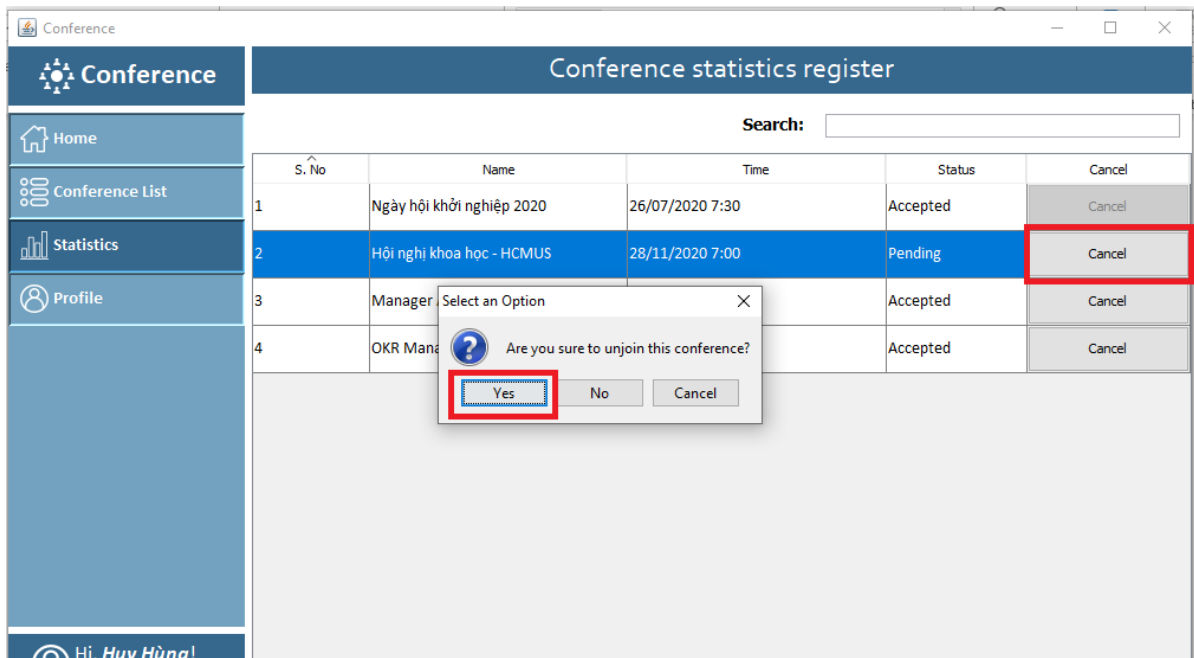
Conference

Conference

Home

Conference List

Statistics

Profile

Conference statistics register

Search:

| S. No | Name | Time | Status | Cancel |
|---|---|---|---|---|
| 1 | Ngày hội khởi nghiệp 2020 | 26/07/2020 7:30 | Accepted | Cancel |
| 2 | Hội nghị khoa học - HCMUS | 28/11/2020 7:00 | Pending | Cancel |
| 3 | Manager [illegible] | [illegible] | Accepted | Cancel |
| 4 | OKR Mana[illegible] | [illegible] | Accepted | Cancel |

Select an Option

Are you sure to unjoin this conference?

Yes No Cancel

Hi, Huy Hùng!